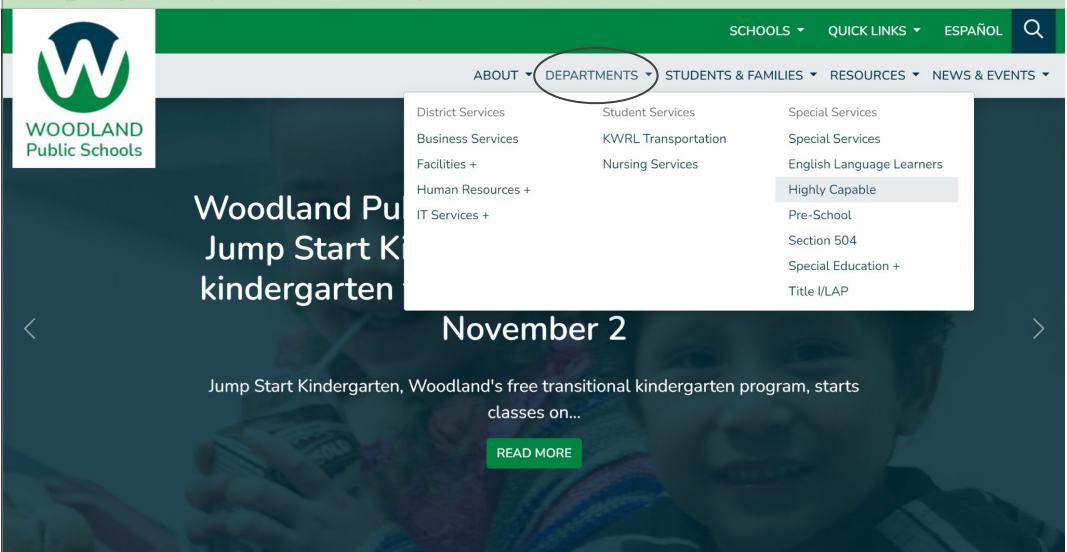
WOODLAND
Public Schools

SCHOOLS ▾ QUICK LINKS ▾ ESPAÑOL

ABOUT ▾ DEPARTMENTS ▾ STUDENTS & FAMILIES ▾ RESOURCES ▾ NEWS & EVENTS ▾

District Services
Business Services
Facilities +
Human Resources +
IT Services +

Student Services
KWRL Transportation
Nursing Services

Special Services
Special Services
English Language Learners
Highly Capable
Pre-School
Section 504
Special Education +
Title I/LAP

Woodland Pu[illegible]
Jump Start Ki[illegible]
kindergarten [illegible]
November 2

Jump Start Kindergarten, Woodland's free transitional kindergarten program, starts classes on...

READ MORE